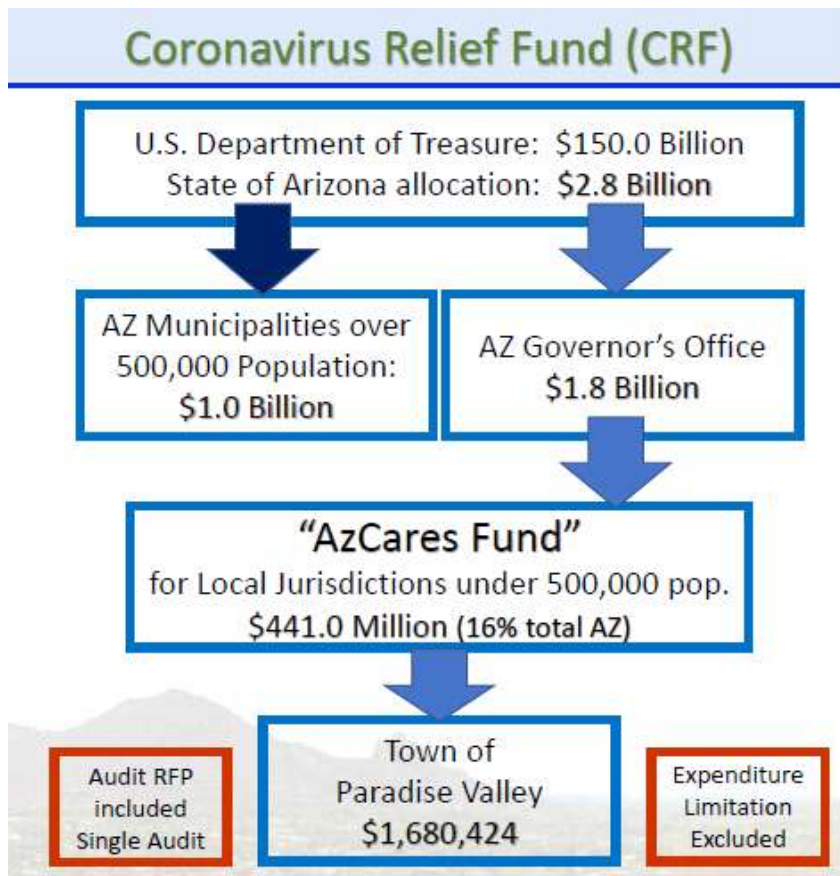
Coronavirus Relief Fund (CRF)

U.S. Department of Treasure: $150.0 Billion
State of Arizona allocation: **$2.8 Billion**

AZ Municipalities over 500,000 Population: **$1.0 Billion**

AZ Governor's Office **$1.8 Billion**

"AzCares Fund"
for Local Jurisdictions under 500,000 pop.
$441.0 Million (16% total AZ)

Audit RFP included Single Audit

Town of Paradise Valley $1,680,424

Expenditure Limitation Excluded